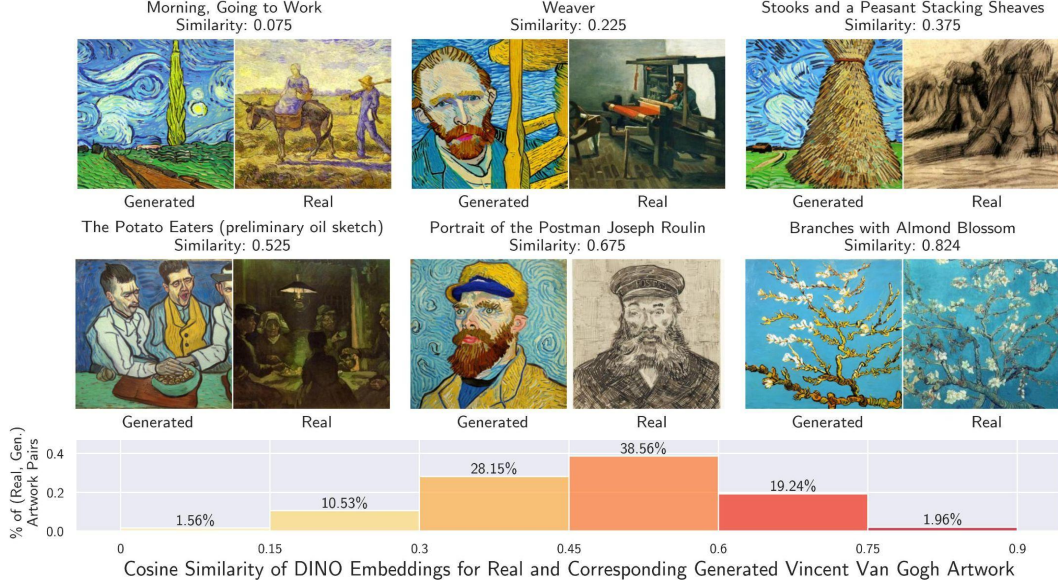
Morning, Going to Work
Similarity: 0.075

Generated Real

Weaver
Similarity: 0.225

Generated Real

Stooks and a Peasant Stacking Sheaves
Similarity: 0.375

Generated Real

The Potato Eaters (preliminary oil sketch)
Similarity: 0.525

Generated Real

Portrait of the Postman Joseph Roulin
Similarity: 0.675

Generated Real

Branches with Almond Blossom
Similarity: 0.824

Generated Real

% of (Real, Gen.) Artwork Pairs

0.4
0.2
0.0

1.56%
10.53%
28.15%
38.56%
19.24%
1.96%

0 0.15 0.3 0.45 0.6 0.75 0.9

Cosine Similarity of DINO Embeddings for Real and Corresponding Generated Vincent Van Gogh Artwork